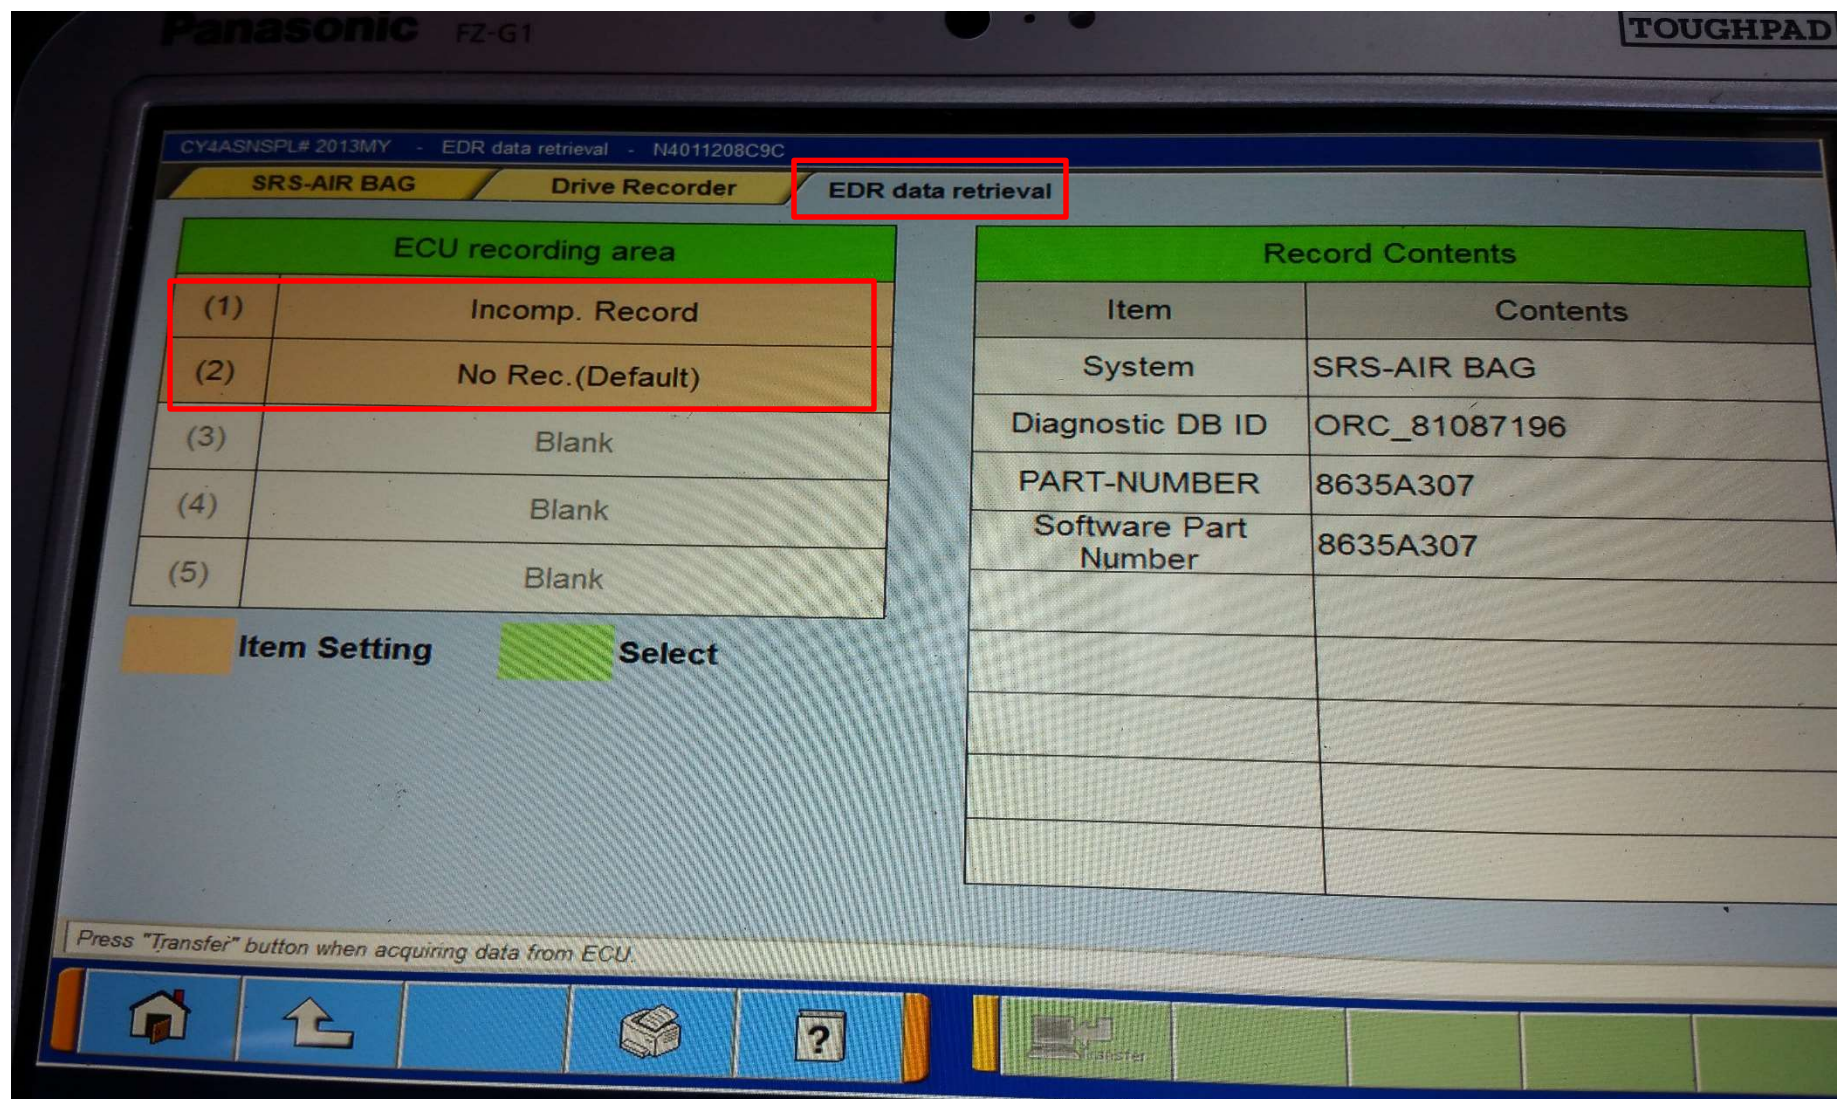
Panasonic FZ-G1

TOUGHPAD

CY4ASNSPL# 2013MY - EDR data retrieval - N4011208C9C

SRS-AIR BAG

Drive Recorder

EDR data retrieval

| ECU recording area | |
|---|---|
| (1) | Incomp. Record |
| (2) | No Rec.(Default) |
| (3) | Blank |
| (4) | Blank |
| (5) | Blank |

Item Setting

Select

Record Contents

| Item | Contents |
|---|---|
| System | SRS-AIR BAG |
| Diagnostic DB ID | ORC_81087196 |
| PART-NUMBER | 8635A307 |
| Software Part Number | 8635A307 |
| | |
| | |
| | |
| | |
| | |

Press "Transfer" button when acquiring data from ECU.

?

Transfer